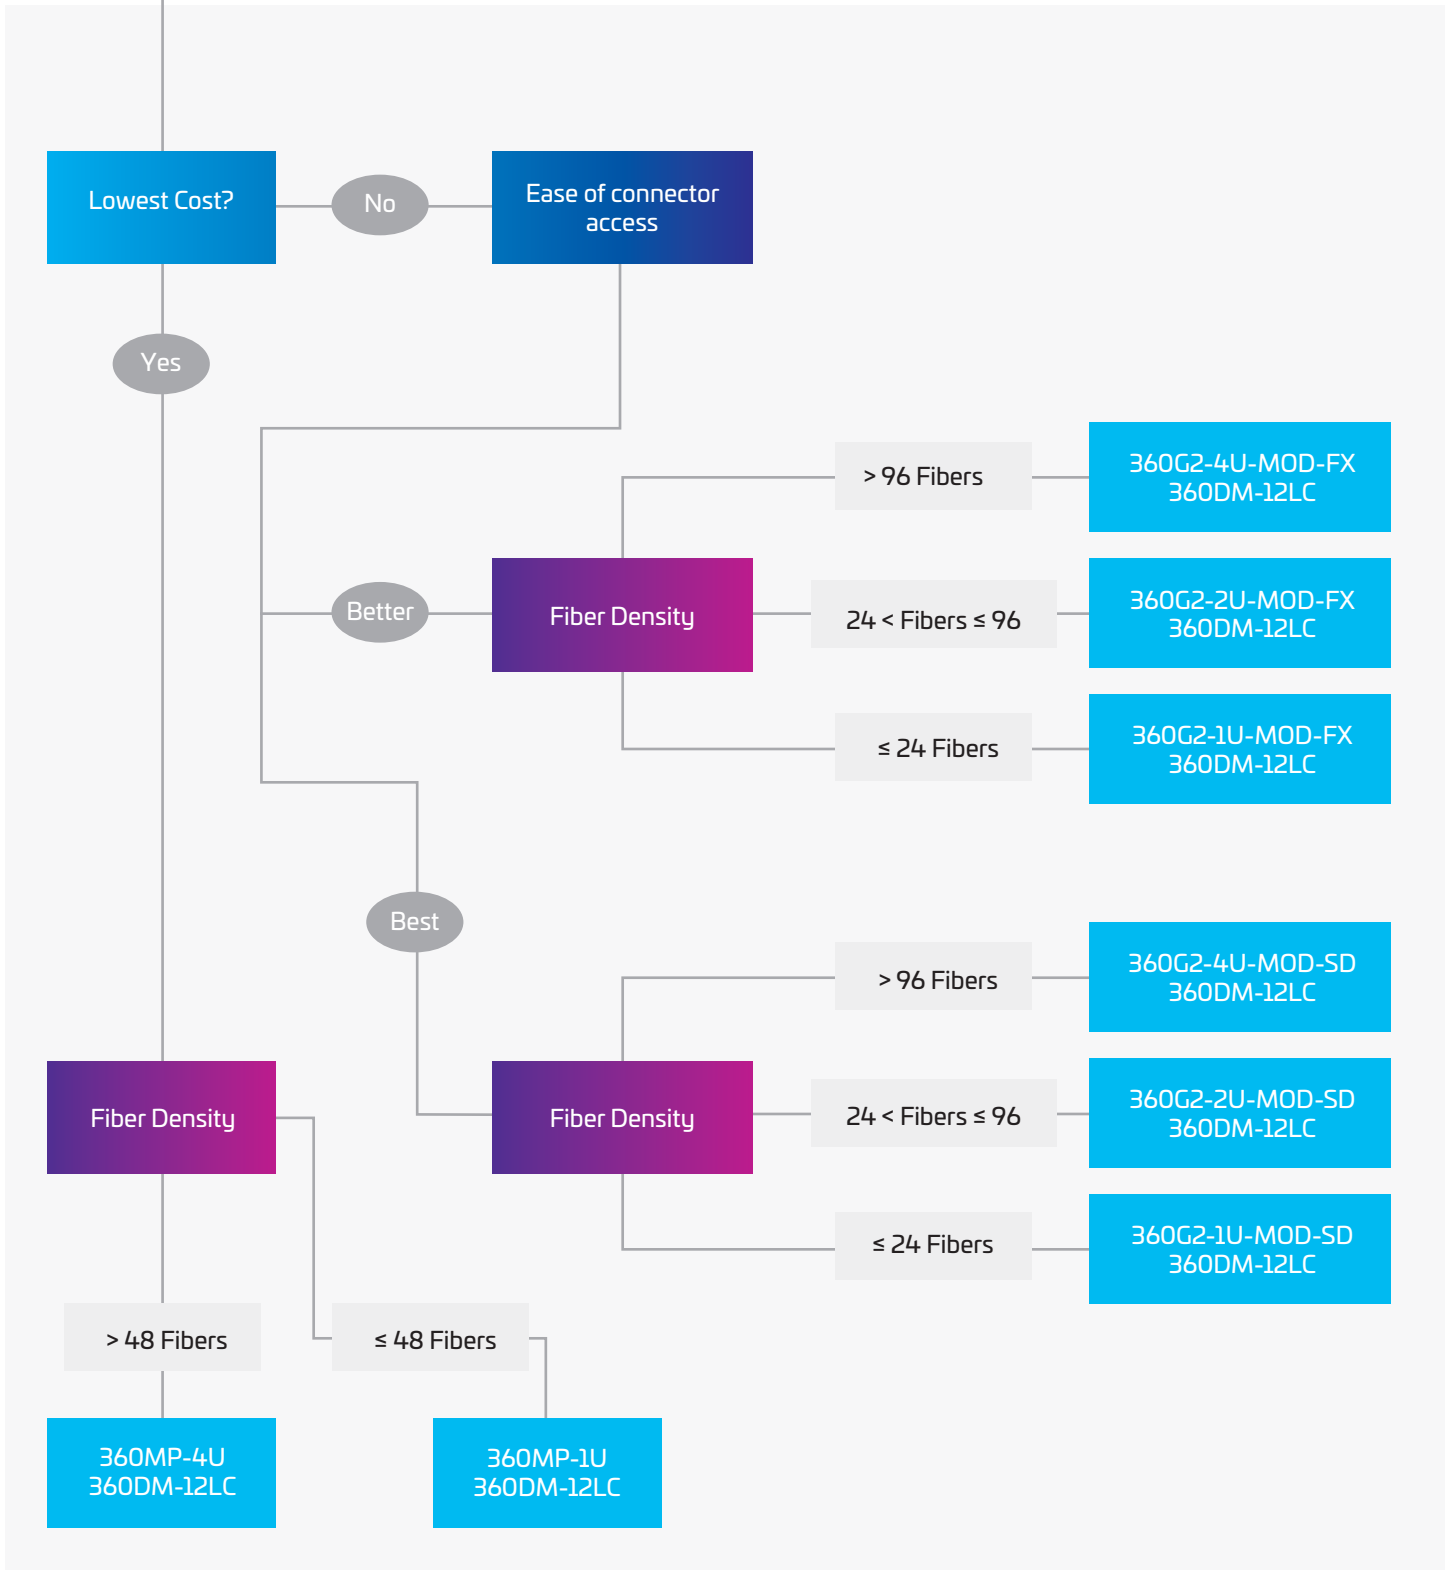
Lowest Cost?

No

Ease of connector access

Yes

Better

Fiber Density

> 96 Fibers

360G2-4U-MOD-FX 360DM-12LC

24 < Fibers ≤ 96

360G2-2U-MOD-FX 360DM-12LC

≤ 24 Fibers

360G2-1U-MOD-FX 360DM-12LC

Best

Fiber Density

> 96 Fibers

360G2-4U-MOD-SD 360DM-12LC

24 < Fibers ≤ 96

360G2-2U-MOD-SD 360DM-12LC

≤ 24 Fibers

360G2-1U-MOD-SD 360DM-12LC

Fiber Density

> 48 Fibers

≤ 48 Fibers

360MP-4U 360DM-12LC

360MP-1U 360DM-12LC